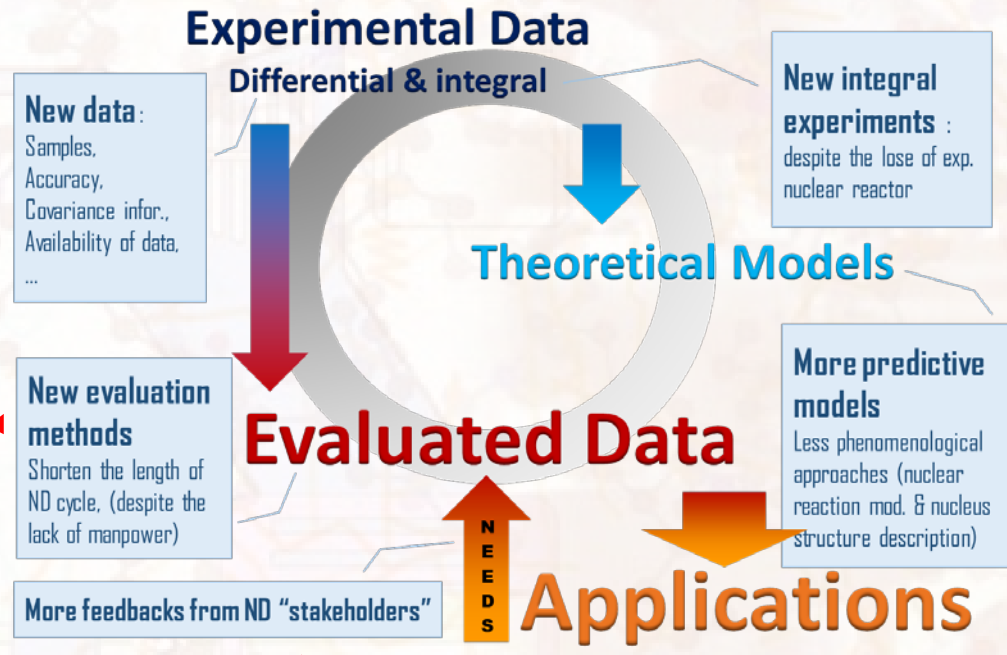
Experimental Data
Differential & integral

New data :
Samples,
Accuracy,
Covariance infor.,
Availability of data,
...

New integral experiments :
despite the lose of exp. nuclear reactor

Theoretical Models

More predictive models
Less phenomenological approaches (nuclear reaction mod. & nucleus structure description)

New evaluation methods
Shorten the length of ND cycle, (despite the lack of manpower)

Evaluated Data

NEEDS

More feedbacks from ND "stakeholders"

Applications